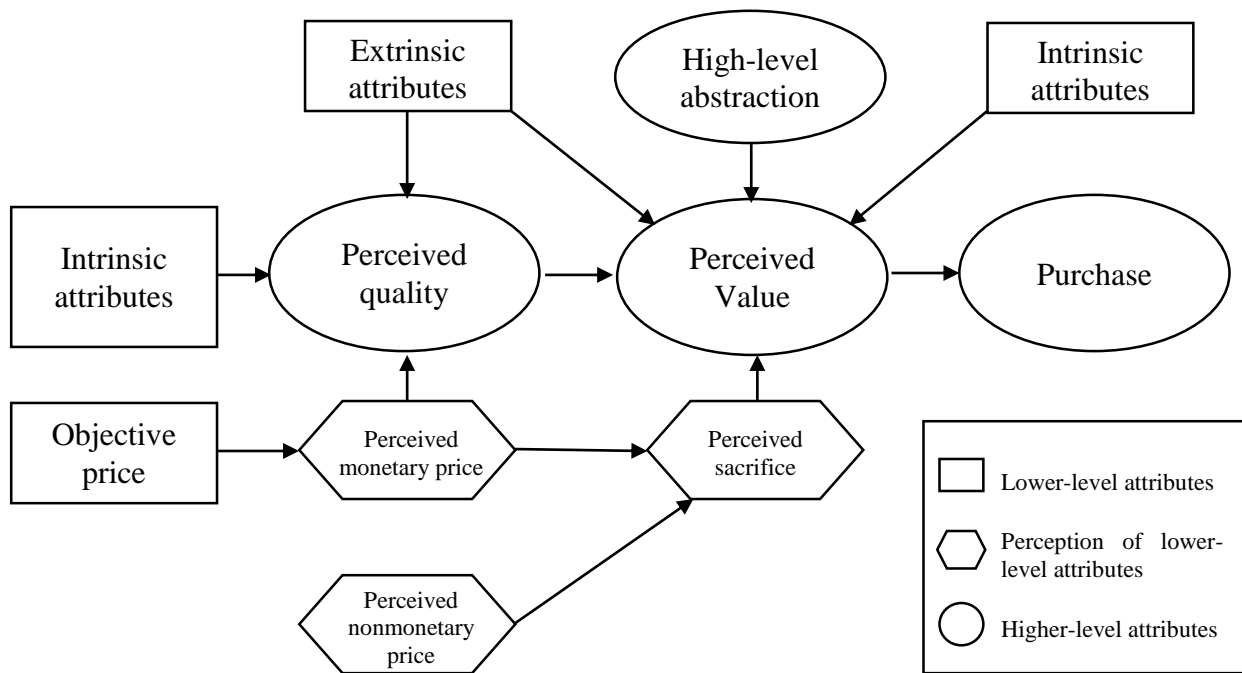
Extrinsic attributes

High-level abstraction

Intrinsic attributes

Intrinsic attributes

Perceived quality

Perceived Value

Purchase

Objective price

Perceived monetary price

Perceived sacrifice

Perceived nonmonetary price

Lower-level attributes

Perception of lower-level attributes

Higher-level attributes